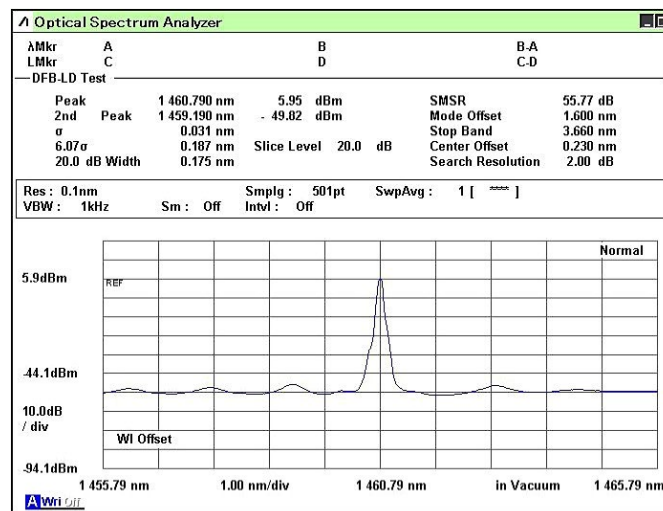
Λ Optical Spectrum Analyzer

λMkr A B B-A
LMkr C D C-D

DFB-LD Test

| | | | | | |
|---|---|---|---|---|---|
| Peak | 1 460.790 nm | 5.95 dBm | | SMSR | 55.77 dB |
| 2nd Peak | 1 459.190 nm | - 49.02 dBm | | Mode Offset | 1.600 nm |
| σ | 0.031 nm | | | Stop Band | 3.660 nm |
| 6.07σ | 0.187 nm | Slice Level 20.0 dB | | Center Offset | 0.230 nm |
| 20.0 dB Width | 0.175 nm | | | Search Resolution | 2.00 dB |

Res : 0.1nm Smplg : 501pt SwpAvg : 1 [ **** ]
VBW : 1kHz Sm : Off Intvl : Off

Normal

5.9dBm

REF

-44.1dBm

10.0dB / div

Wl Offset

-94.1dBm

1 455.79 nm 1.00 nm/div 1 460.79 nm in Vacuum 1 465.79 nm

A Wri Off